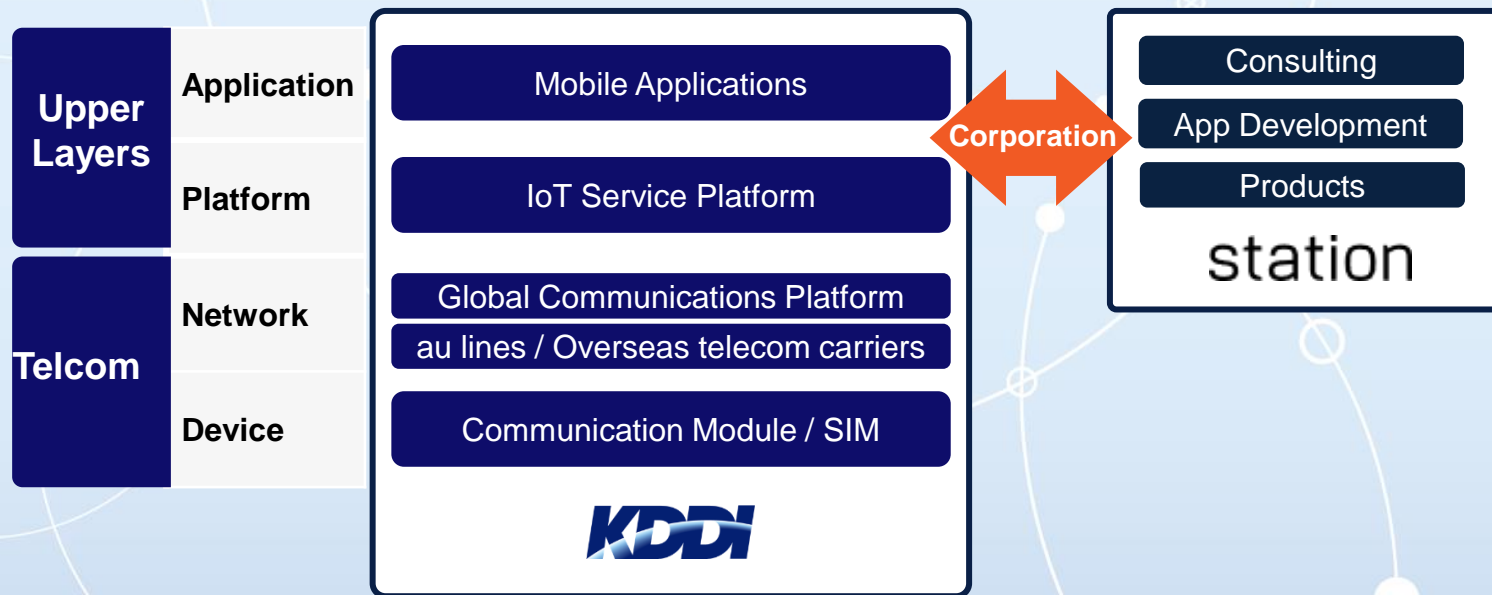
Upper Layers

Application

Platform

Telcom

Network

Device

Mobile Applications

IoT Service Platform

Global Communications Platform

au lines / Overseas telecom carriers

Communication Module / SIM

KDDI

Corporation

Consulting

App Development

Products

station